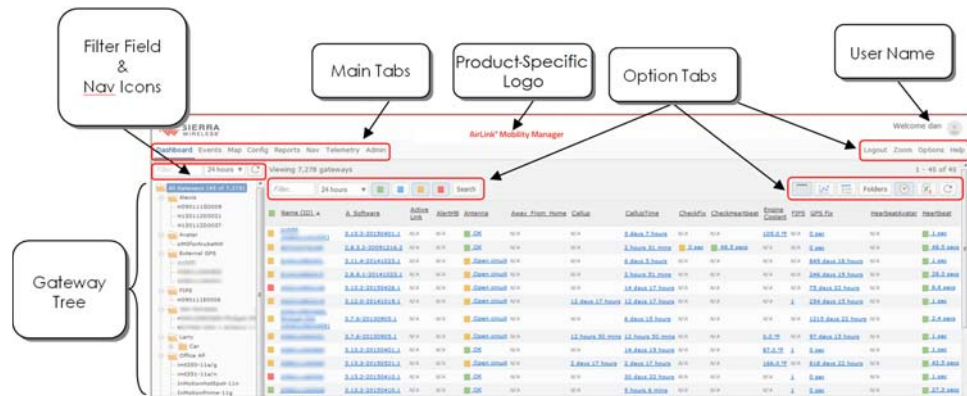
Filter Field & Nav Icons

Main Tabs

Product-Specific Logo

Option Tabs

User Name

SIERRA WIRELESS

AirLink® Mobility Manager

Welcome dan

Dashboard Events Map Config Reports Nav Telemetry Admin

Logout Zoom Options Help

Filter 24 hours

Viewing 7,278 gateways

1 - 45 of 45

All Gateways (45 of 7,278)

Alexis

Avatar

External GPS

FIPS

Larry

Car

Office AP

Filter 24 hours Search

Folders

Gateway Tree

| Name (ID) | A_Software | Active Link | AlertHB | Antenna | Away_From_Home | CalLup | CallupTime | CheckFix | CheckHeartbeat | Engine Coolant | FIPS | GPS Fix | HeartbeatAvatar | Heartbeat |
|---|---|---|---|---|---|---|---|---|---|---|---|---|---|---|
| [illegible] | 3.15.2-20150401.1 | N/A | N/A | OK | N/A | N/A | 3 days 7 hours | N/A | N/A | 105.0 °F | N/A | 0 sec | N/A | 1 sec |
| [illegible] | 3.6.3.2-20091216.2 | N/A | N/A | OK | N/A | N/A | 2 hours 31 mins | 2 sec | 48.5 secs | N/A | N/A | 0 sec | N/A | 48.5 secs |
| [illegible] | 3.11.4-20141223.1 | N/A | N/A | Open circuit | N/A | N/A | 6 days 5 hours | N/A | N/A | N/A | N/A | 849 days 18 hours | N/A | 1 sec |
| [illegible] | 3.8.6.1-20141023.1 | N/A | N/A | Open circuit | N/A | N/A | 5 hours 51 mins | N/A | N/A | N/A | N/A | 346 days 19 hours | N/A | 29.3 secs |
| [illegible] | 3.15.2-20150426.1 | N/A | N/A | Open circuit | N/A | N/A | 14 days 17 hours | N/A | N/A | N/A | N/A | 75 days 22 hours | N/A | 8.6 secs |
| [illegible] | 3.12.0-20141018.1 | N/A | N/A | N/A | N/A | 12 days 17 hours | 12 days 17 hours | N/A | N/A | N/A | 1 | 294 days 15 hours | N/A | 1 sec |
| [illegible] | 3.7.6-20130905.1 | N/A | N/A | N/A | N/A | N/A | 6 days 15 hours | N/A | N/A | N/A | N/A | 1219 days 22 hours | N/A | 2.4 secs |
| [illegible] | 3.7.6-20130905.1 | N/A | N/A | Open circuit | N/A | 12 hours 50 mins | 12 hours 50 mins | N/A | N/A | 0.0 °F | N/A | 97 days 13 hours | N/A | 1 sec |
| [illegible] | 3.15.2-20150401.1 | N/A | N/A | OK | N/A | N/A | 14 days 19 hours | N/A | N/A | 87.0 °F | 1 | 0 sec | N/A | 1 sec |
| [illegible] | 3.15.2-20150521.1 | N/A | N/A | Open circuit | N/A | 2 days 17 hours | 2 days 17 hours | N/A | N/A | 186.0 °F | N/A | 618 days 22 hours | N/A | 40.5 secs |
| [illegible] | 3.15.2-20150410.1 | N/A | N/A | OK | N/A | N/A | 30 days 22 hours | N/A | N/A | N/A | 1 | 0 sec | N/A | 1 sec |
| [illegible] | 3.15.2-20150410.1 | N/A | N/A | OK | N/A | N/A | 9 hours 6 mins | N/A | N/A | N/A | N/A | 0 sec | N/A | 27.2 secs |